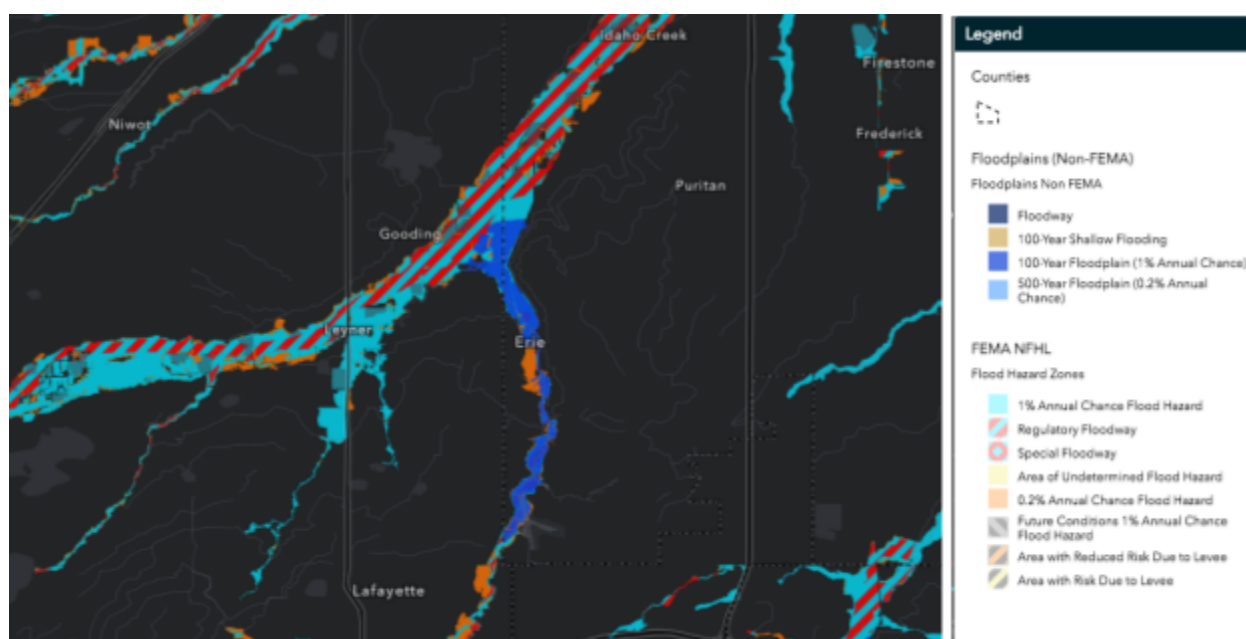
Idaho Creek
Firestone
Niwot
Frederick
Puritan
Gooding
Leyner
Erie
Lafayette

Legend

Counties

Floodplains (Non-FEMA)
Floodplains Non FEMA

Floodway
100-Year Shallow Flooding
100-Year Floodplain (1% Annual Chance)
500-Year Floodplain (0.2% Annual Chance)

FEMA NFHL
Flood Hazard Zones

1% Annual Chance Flood Hazard
Regulatory Floodway
Special Floodway
Area of Undetermined Flood Hazard
0.2% Annual Chance Flood Hazard
Future Conditions 1% Annual Chance Flood Hazard
Area with Reduced Risk Due to Levee
Area with Risk Due to Levee